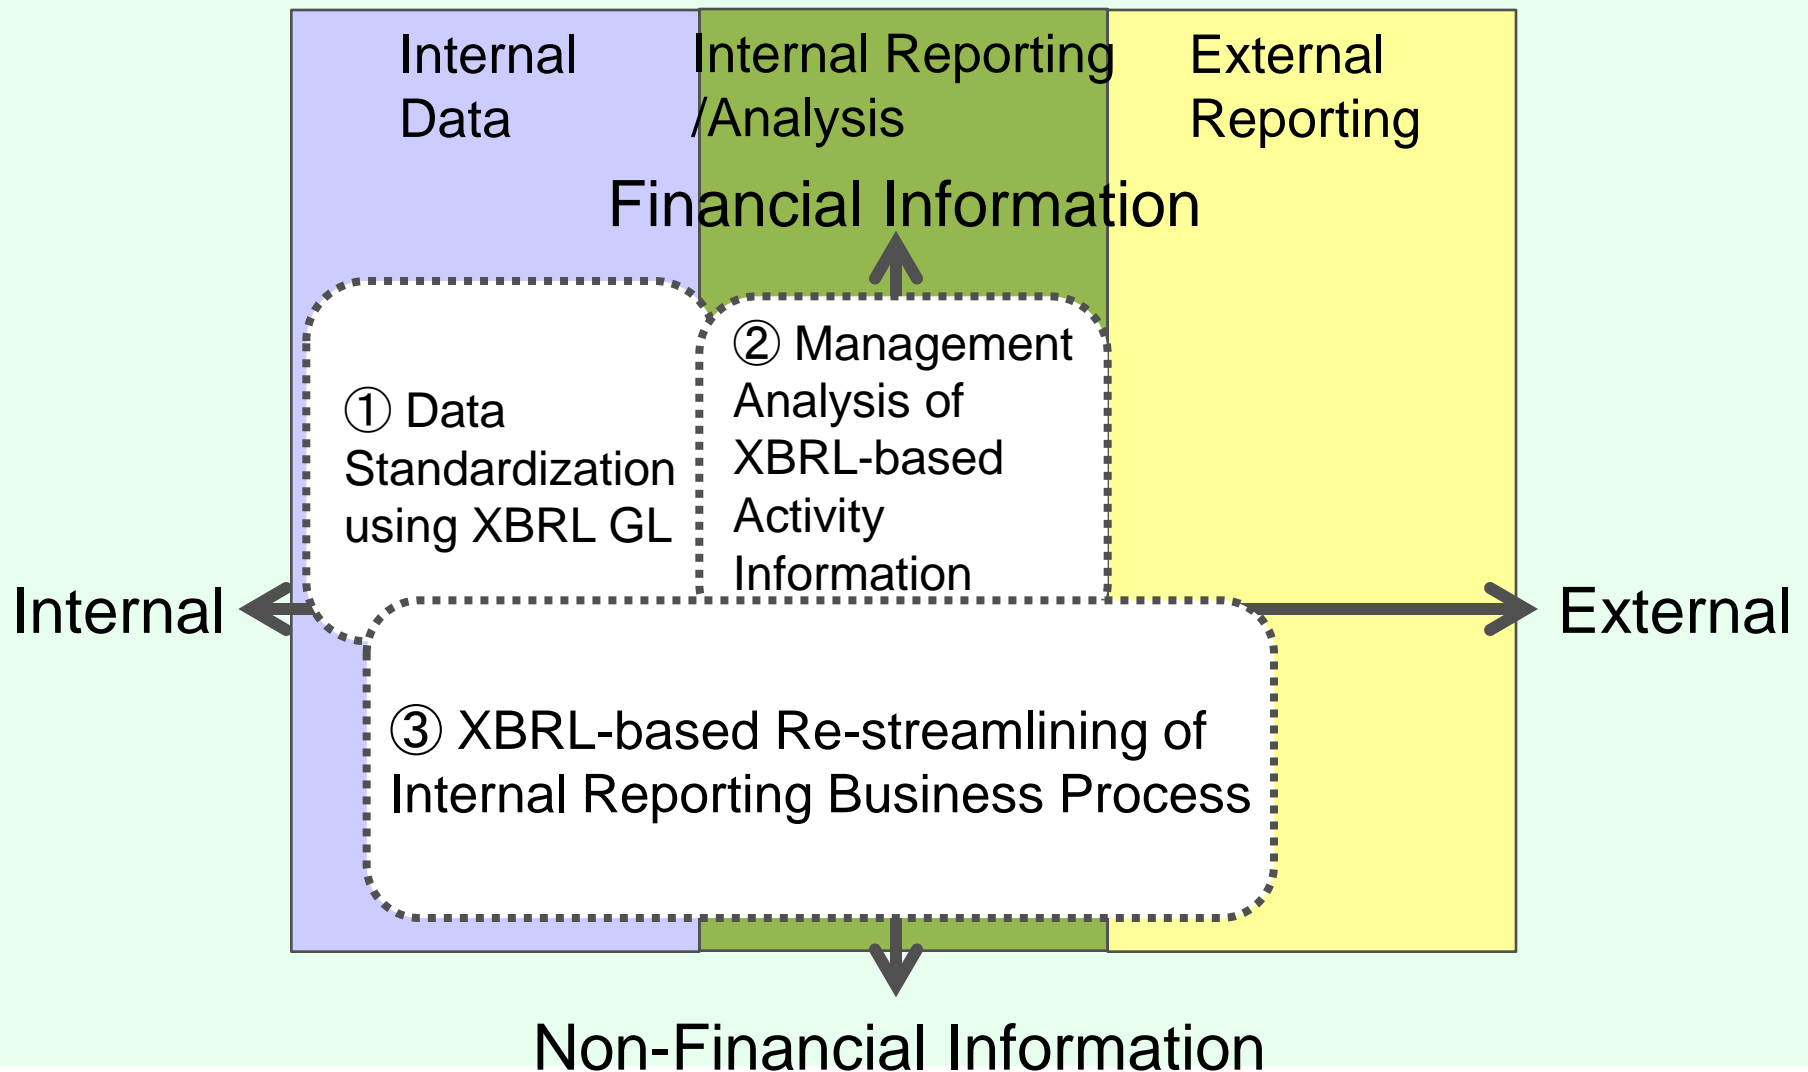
Internal Data

Internal Reporting /Analysis

External Reporting

Financial Information

① Data Standardization using XBRL GL

② Management Analysis of XBRL-based Activity Information

Internal

External

③ XBRL-based Re-streamlining of Internal Reporting Business Process

Non-Financial Information